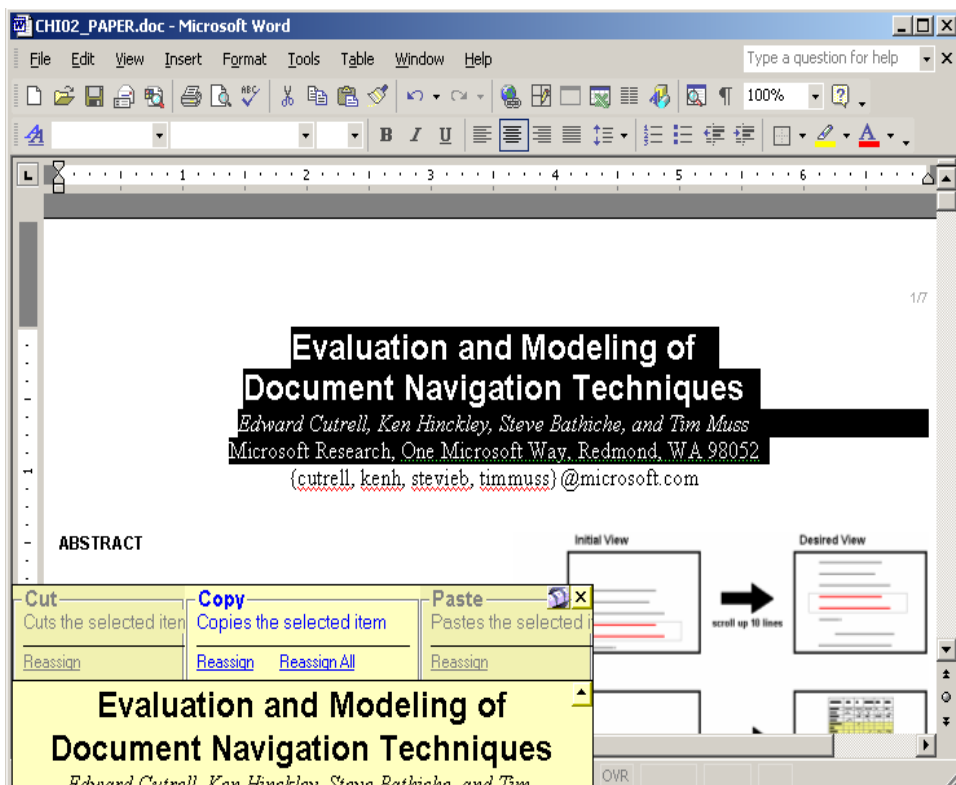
CHI02_PAPER.doc - Microsoft Word

File Edit View Insert Format Tools Table Window Help

Type a question for help

100%

B I U

1 2 3 4 5 6

1/7

Evaluation and Modeling of Document Navigation Techniques

Edward Cutrell, Ken Hinckley, Steve Bathiche, and Tim Muss
Microsoft Research, One Microsoft Way, Redmond, WA 98052
{cutrell, kenh, stevieb, timmuss}@microsoft.com

ABSTRACT

Initial View

Desired View

scroll up 10 lines

Cut
Cuts the selected iten
Reassign

Copy
Copies the selected item
Reassign Reassign All

Paste
Pastes the selected
Reassign

Evaluation and Modeling of Document Navigation Techniques

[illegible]

OVR